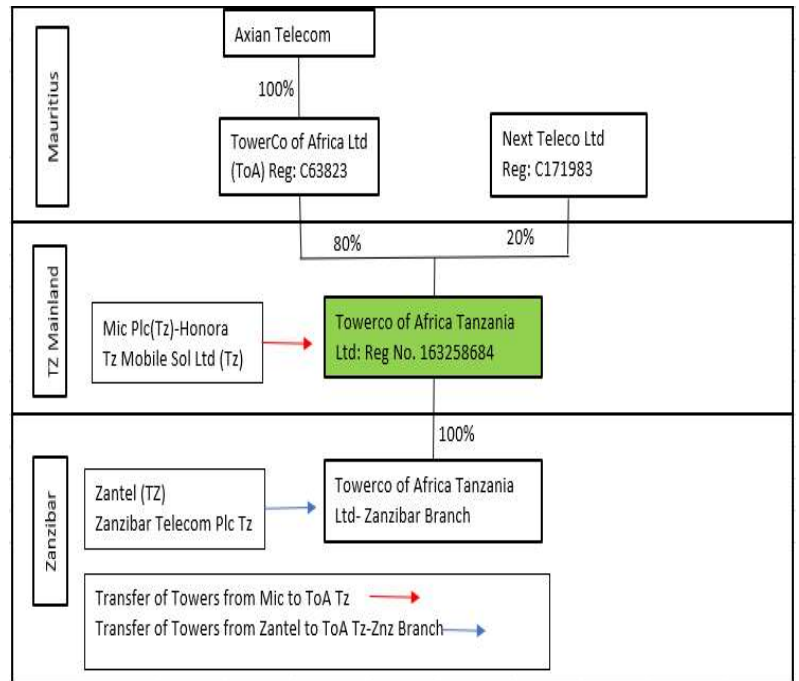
Mauritius

Axian Telecom

100%

TowerCo of Africa Ltd (ToA) Reg: C63823

Next Teleco Ltd Reg: C171983

80%

20%

TZ Mainland

Mic Plc(Tz)-Honora Tz Mobile Sol Ltd (Tz)

Towerco of Africa Tanzania Ltd: Reg No. 163258684

100%

Zanzibar

Zantel (TZ) Zanzibar Telecom Plc Tz

Towerco of Africa Tanzania Ltd- Zanzibar Branch

Transfer of Towers from Mic to ToA Tz
Transfer of Towers from Zantel to ToA Tz-Znz Branch